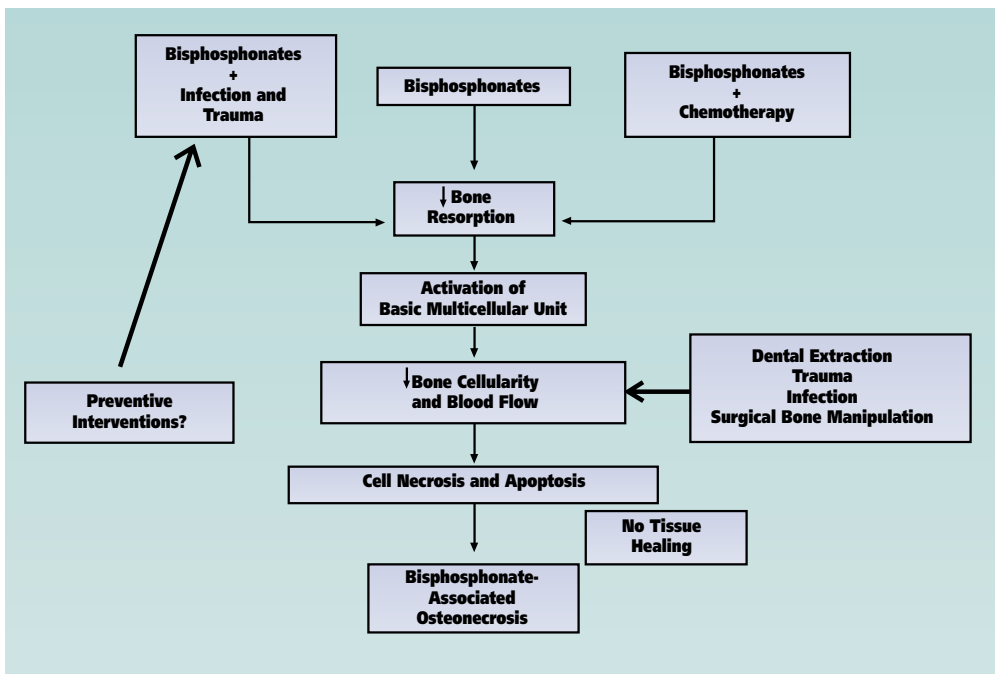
Bisphosphonates + Infection and Trauma

Bisphosphonates

Bisphosphonates + Chemotherapy

↓ Bone Resorption

Activation of Basic Multicellular Unit

Preventive Interventions?

↓ Bone Cellularity and Blood Flow

Dental Extraction
Trauma
Infection
Surgical Bone Manipulation

Cell Necrosis and Apoptosis

No Tissue Healing

Bisphosphonate-Associated Osteonecrosis